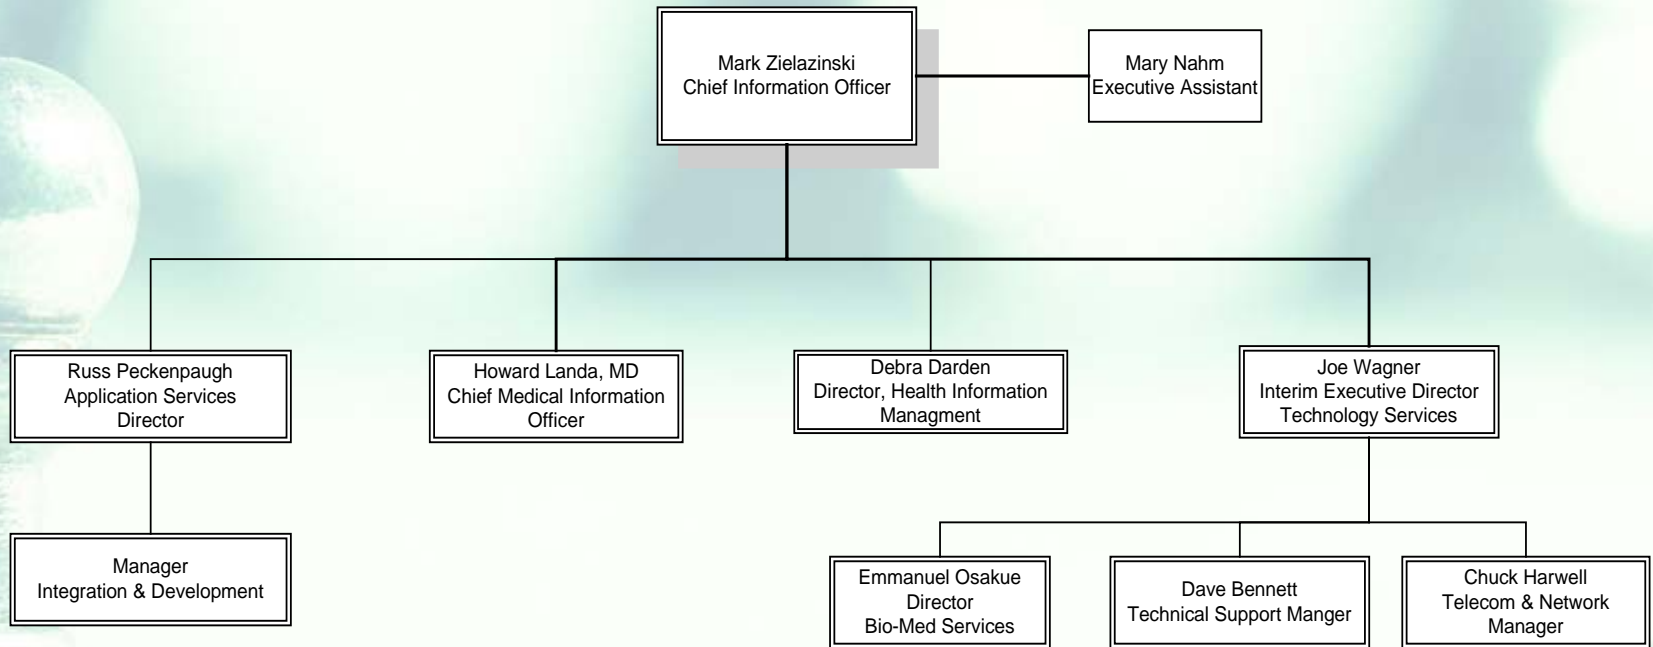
Mark Zielazinski
Chief Information Officer

Mary Nahm
Executive Assistant

Russ Peckenpaugh
Application Services
Director

Howard Landa, MD
Chief Medical Information
Officer

Debra Darden
Director, Health Information
Managment

Joe Wagner
Interim Executive Director
Technology Services

Manager
Integration & Development

Emmanuel Osakue
Director
Bio-Med Services

Dave Bennett
Technical Support Manger

Chuck Harwell
Telecom & Network
Manager